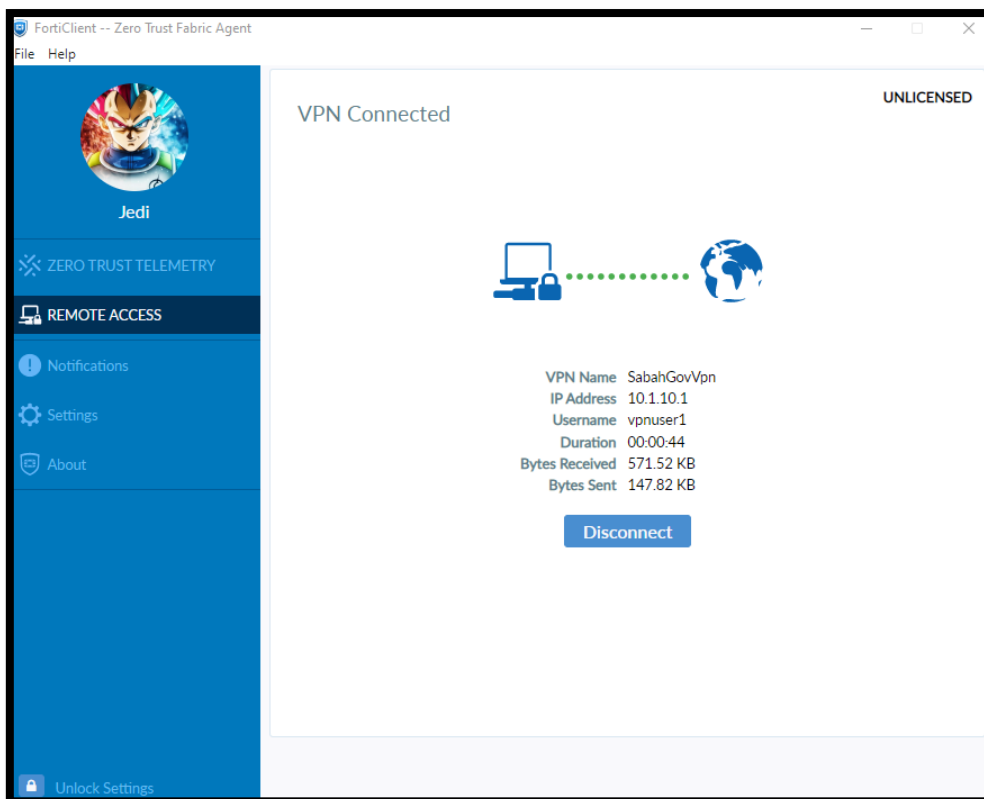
FortiClient -- Zero Trust Fabric Agent

File Help

Jedi

ZERO TRUST TELEMETRY

REMOTE ACCESS

Notifications

Settings

About

Unlock Settings

VPN Connected

UNLICENSED

| | |
|---|---|
| VPN Name | SabahGovVpn |
| IP Address | 10.1.10.1 |
| Username | vpnuser1 |
| Duration | 00:00:44 |
| Bytes Received | 571.52 KB |
| Bytes Sent | 147.82 KB |

Disconnect